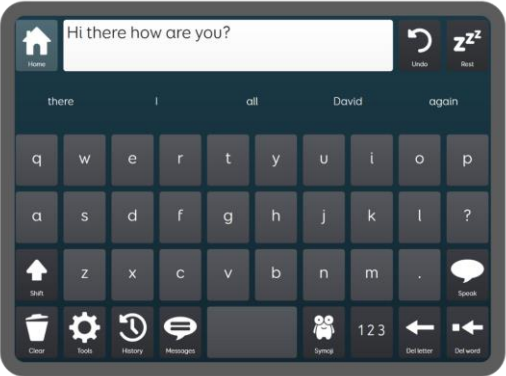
Home

Hi there how are you?

Undo

zzz

Rest

there I all David again

q w e r t y u i o p

a s d f g h j k l ?

Shift z x c v b n m . Speak

Clear Tools History Messages Symoji 123 Del letter Del word